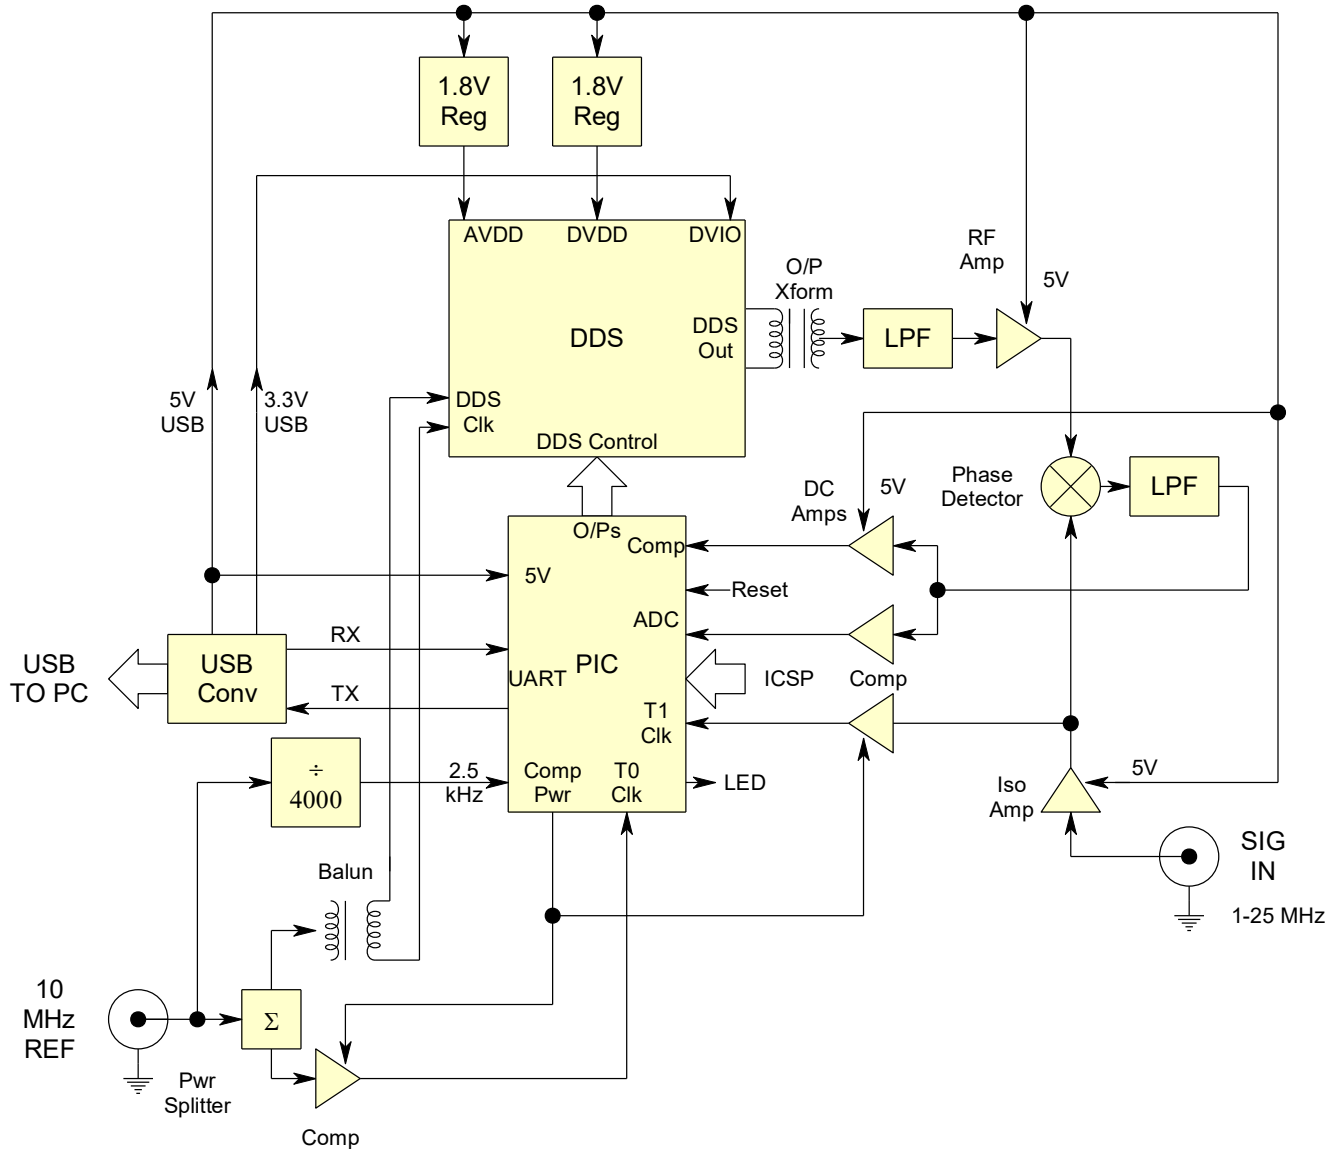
1.8V Reg

1.8V Reg

AVDD DVDD DVIO

DDS

DDS Out

O/P Xform

LPF

RF Amp

5V

DDS Clk

DDS Control

5V USB

3.3V USB

Phase Detector

LPF

DC Amps

5V

O/Ps

Comp

5V

Reset

ADC

PIC

RX

USB TO PC

USB Conv

UART

ICSP

Comp

TX

T1 Clk

$\div$ 4000

2.5 kHz

Comp Pwr

T0 Clk

LED

Iso Amp

5V

SIG IN

1-25 MHz

Balun

10 MHz REF

$\Sigma$

Pwr Splitter

Comp